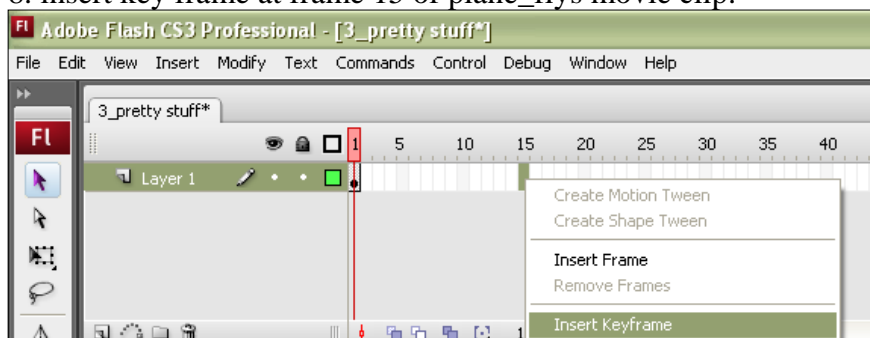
Adobe Flash CS3 Professional - [3_pretty stuff*]

File Edit View Insert Modify Text Commands Control Debug Window Help

3_pretty stuff*

Fl

1 5 10 15 20 25 30 35 40

Layer 1

Create Motion Tween
Create Shape Tween
Insert Frame
Remove Frames
Insert Keyframe